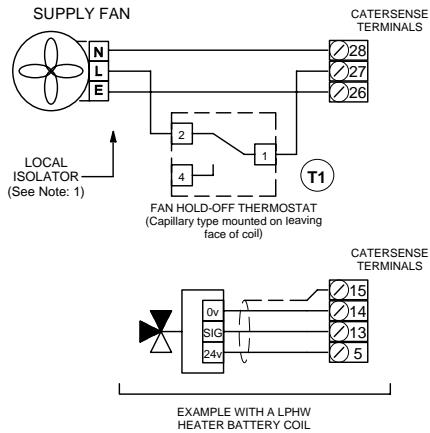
SUPPLY FAN

CATERSENSE TERMINALS

N
L
E

28
27
26

2
1
4

T1

LOCAL ISOLATOR (See Note: 1)

FAN HOLD-OFF THERMOSTAT (Capillary type mounted on leaving face of coil)

CATERSENSE TERMINALS

0v
SIG
24v

15
14
13
5

EXAMPLE WITH A LPHW HEATER BATTERY COIL